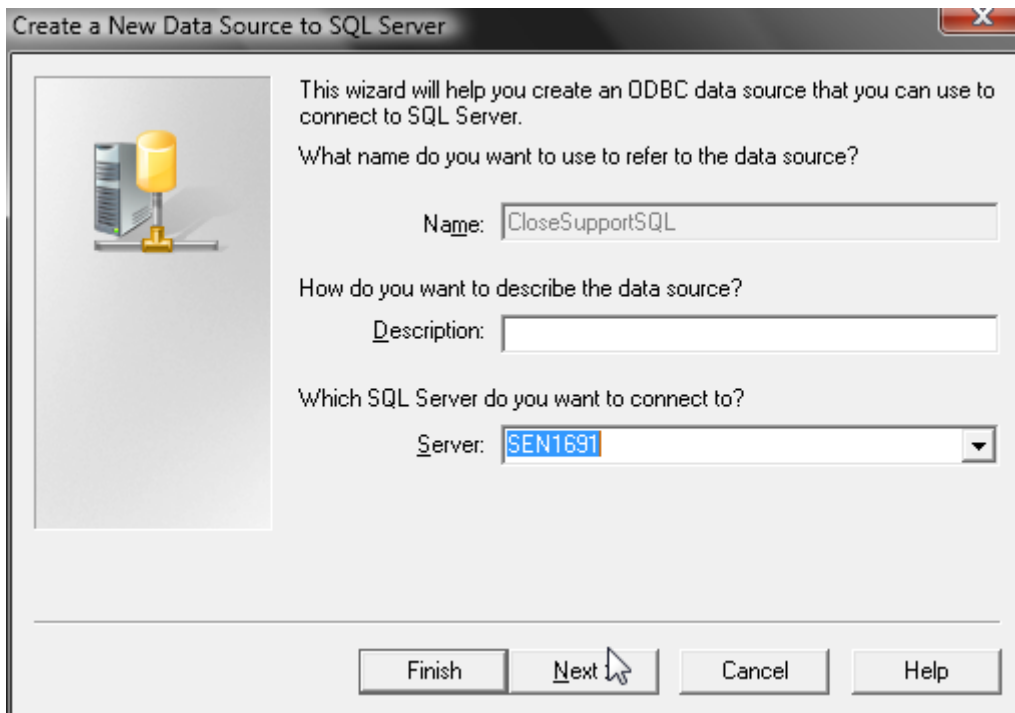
Create a New Data Source to SQL Server

This wizard will help you create an ODBC data source that you can use to connect to SQL Server.

What name do you want to use to refer to the data source?

Name: CloseSupportSQL

How do you want to describe the data source?

Description:

Which SQL Server do you want to connect to?

Server: SEN1691

Finish | Next > | Cancel | Help